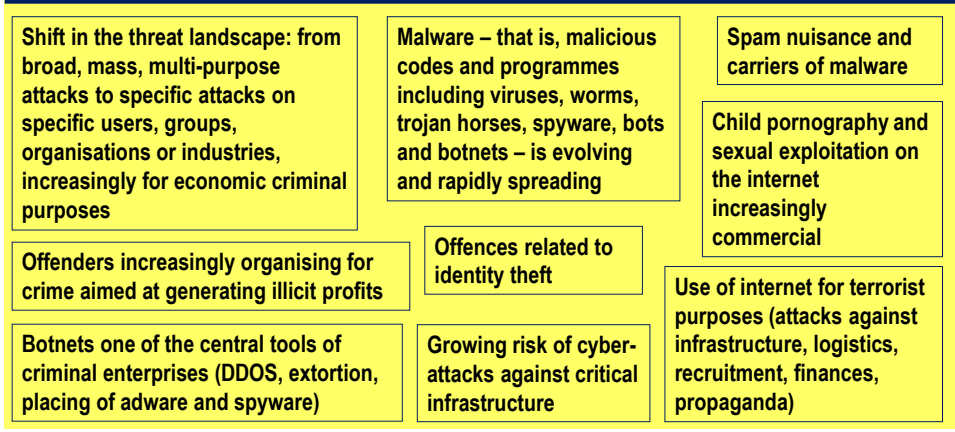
Shift in the threat landscape: from broad, mass, multi-purpose attacks to specific attacks on specific users, groups, organisations or industries, increasingly for economic criminal purposes

Malware – that is, malicious codes and programmes including viruses, worms, trojan horses, spyware, bots and botnets – is evolving and rapidly spreading

Spam nuisance and carriers of malware

Child pornography and sexual exploitation on the internet increasingly commercial

Offenders increasingly organising for crime aimed at generating illicit profits

Offences related to identity theft

Use of internet for terrorist purposes (attacks against infrastructure, logistics, recruitment, finances, propaganda)

Botnets one of the central tools of criminal enterprises (DDOS, extortion, placing of adware and spyware)

Growing risk of cyberattacks against critical infrastructure